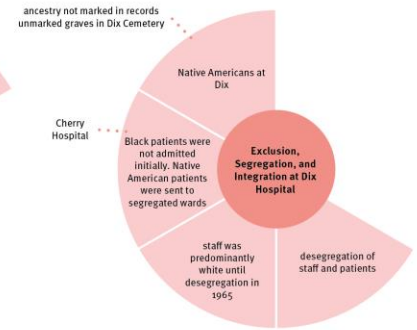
ancestry not marked in records
unmarked graves in Dix Cemetery

Native Americans at Dix

Cherry Hospital

Black patients were not admitted initially. Native American patients were sent to segregated wards

Exclusion, Segregation, and Integration at Dix Hospital

staff was predominantly white until desegregation in 1965

desegregation of staff and patients